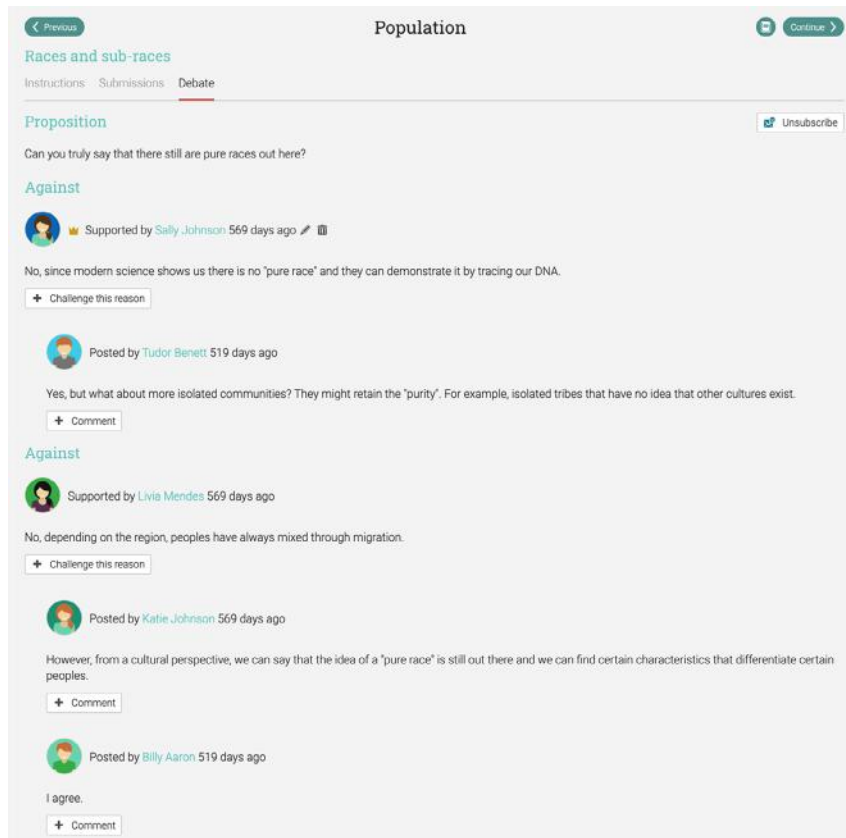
Previous

Population

Continue

Races and sub-races

Instructions Submissions Debate

Proposition

Unsubscribe

Can you truly say that there still are pure races out here?

Against

Supported by Sally Johnson 569 days ago

No, since modern science shows us there is no "pure race" and they can demonstrate it by tracing our DNA.

Challenge this reason

Posted by Tudor Benett 519 days ago

Yes, but what about more isolated communities? They might retain the "purity". For example, isolated tribes that have no idea that other cultures exist.

Comment

Against

Supported by Livia Mendes 569 days ago

No, depending on the region, peoples have always mixed through migration.

Challenge this reason

Posted by Katie Johnson 569 days ago

However, from a cultural perspective, we can say that the idea of a "pure race" is still out there and we can find certain characteristics that differentiate certain peoples.

Comment

Posted by Billy Aaron 519 days ago

I agree.

Comment